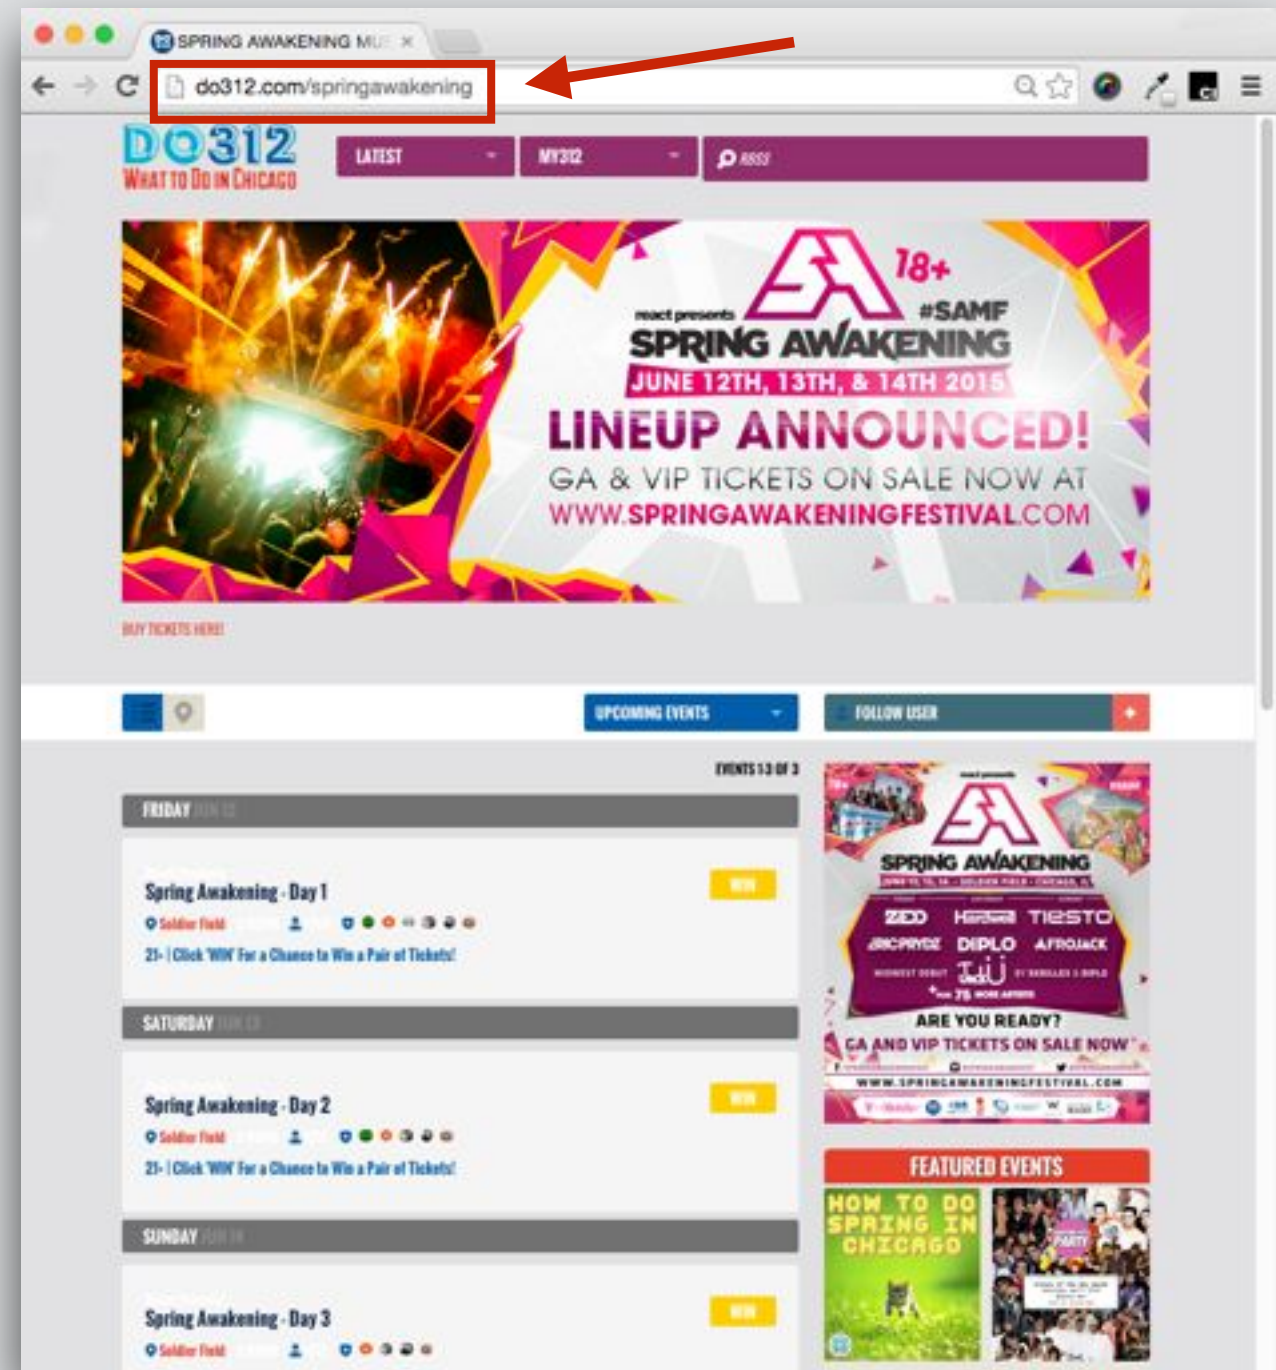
SPRING AWAKENING MU ×

do312.com/springawakening

DO312
WHAT TO DO IN CHICAGO

LATEST
MY312
RSS

react presents
18+
#SAMF
SPRING AWAKENING
JUNE 12TH, 13TH, & 14TH 2015
LINEUP ANNOUNCED!
GA & VIP TICKETS ON SALE NOW AT
WWW.SPRINGAWAKENINGFESTIVAL.COM

BUY TICKETS HERE!

UPCOMING EVENTS
FOLLOW USER
+

EVENTS 1-3 OF 3

FRIDAY JUN 12

Spring Awakening - Day 1
Soldier Field
21+ | Click 'WIN' For a Chance to Win a Pair of Tickets!
WIN

SATURDAY JUN 13

Spring Awakening - Day 2
Soldier Field
21+ | Click 'WIN' For a Chance to Win a Pair of Tickets!
WIN

SUNDAY JUN 14

Spring Awakening - Day 3
Soldier Field
WIN

react presents
SPRING AWAKENING
ZEDD
Hardwell
TIESTO
ERIC PRYDZ
DIPLO
AFROJACK
+ 75 MORE ARTISTS
ARE YOU READY?
GA AND VIP TICKETS ON SALE NOW
WWW.SPRINGAWAKENINGFESTIVAL.COM

FEATURED EVENTS
HOW TO DO SPRING IN CHICAGO